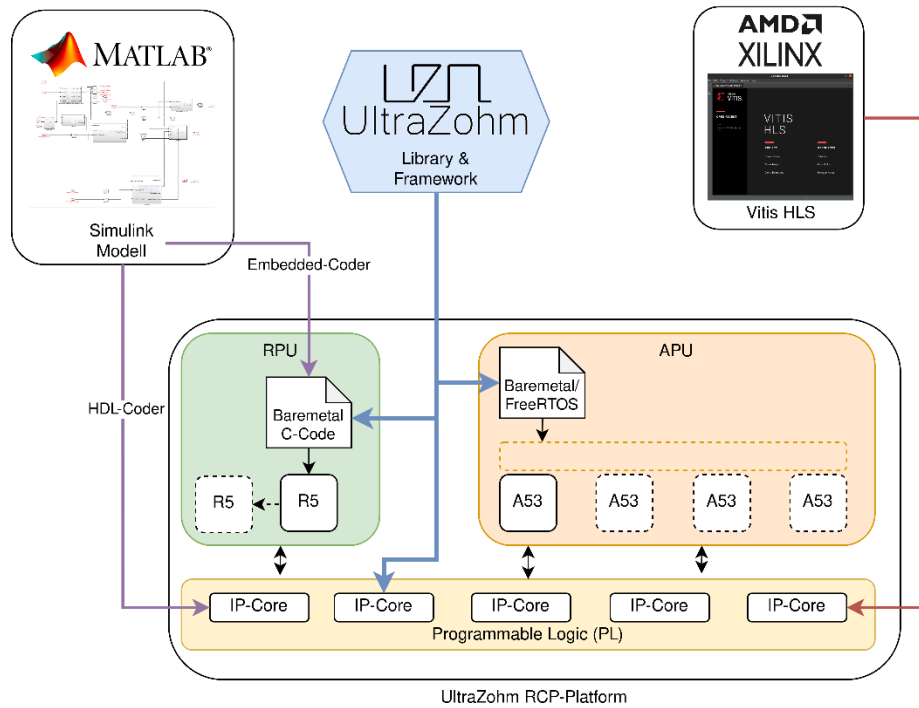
MATLAB

Simulink Modell

UltraZohm

Library & Framework

AMD
XILINX

VITIS HLS

Vitis HLS

Embedded-Coder

HDL-Coder

RPU

Baremetal C-Code

R5

R5

APU

Baremetal/ FreeRTOS

A53

A53

A53

A53

IP-Core

IP-Core

IP-Core

IP-Core

IP-Core

Programmable Logic (PL)

UltraZohm RCP-Platform